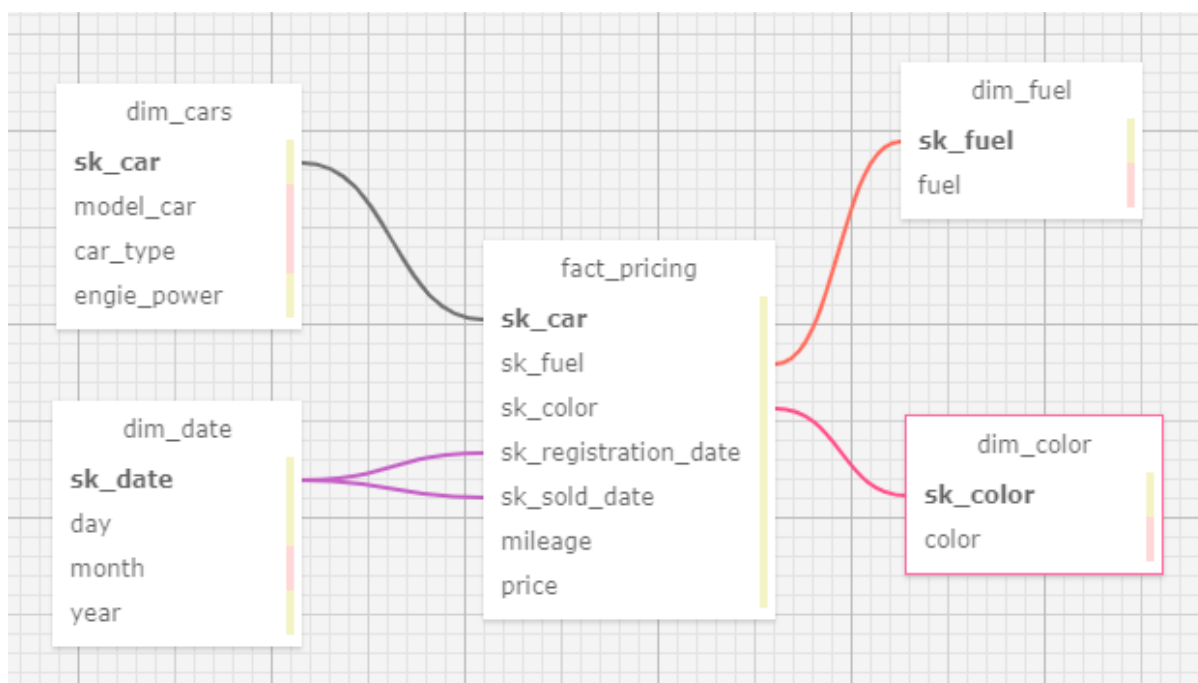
dim_cars
sk_car
model_car
car_type
engie_power

dim_date
sk_date
day
month
year

fact_pricing
sk_car
sk_fuel
sk_color
sk_registration_date
sk_sold_date
mileage
price

dim_fuel
sk_fuel
fuel

dim_color
sk_color
color